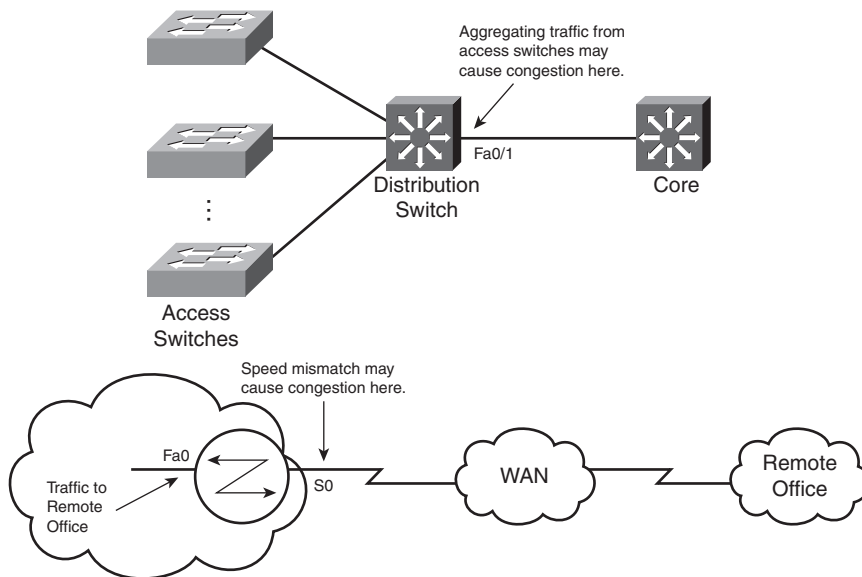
Aggregating traffic from access switches may cause congestion here.

Fa0/1

Distribution Switch

Core

⋮

Access Switches

Speed mismatch may cause congestion here.

Fa0

Traffic to Remote Office

S0

WAN

Remote Office